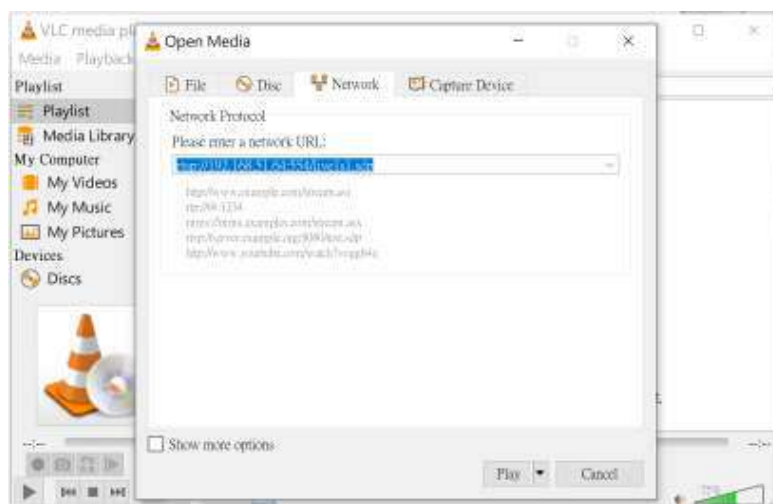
VLC media pl
Media Playback
Playlist
Playlist
Media Library
My Computer
My Videos
My Music
My Pictures
Devices
Discs

Open Media

File
Disc
Network
Capture Device

Network Protocol
Please enter a network URL:
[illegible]

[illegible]
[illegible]
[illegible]
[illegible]
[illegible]

Show more options

Play
Cancel

--:--
--:--